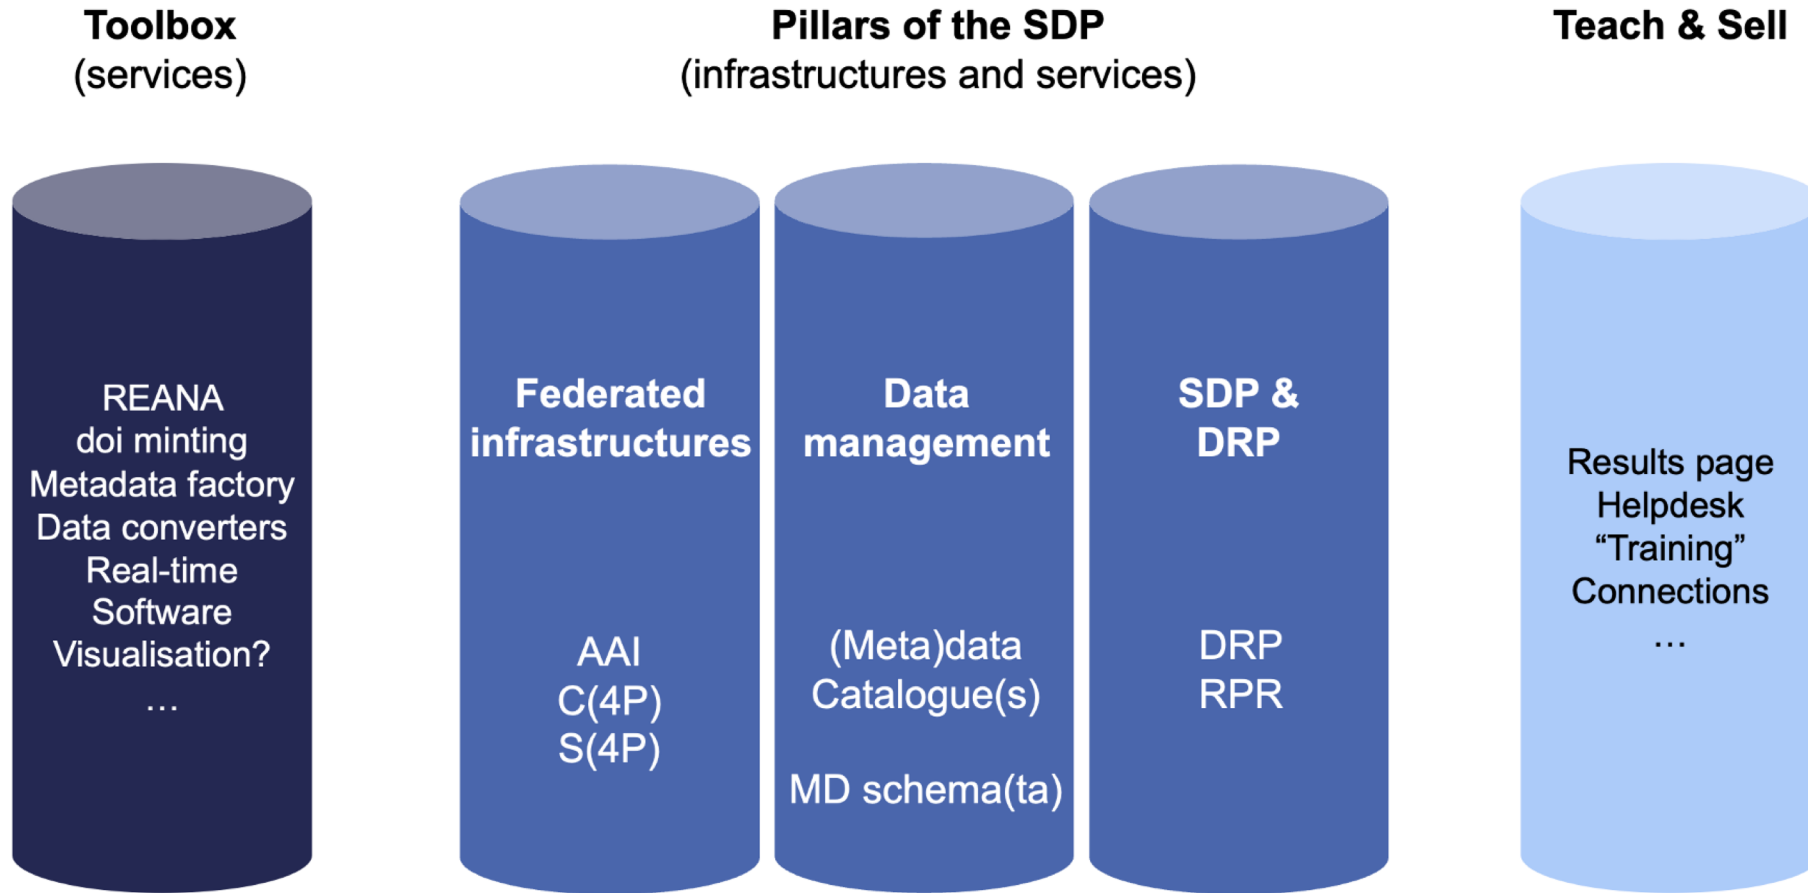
Toolbox
(services)

REANA
doi minting
Metadata factory
Data converters
Real-time
Software
Visualisation?
...

Pillars of the SDP
(infrastructures and services)

Federated infrastructures

AAI
C(4P)
S(4P)

Data management

(Meta)data
Catalogue(s)

MD schema(ta)

SDP & DRP

DRP
RPR

Teach & Sell

Results page
Helpdesk
“Training”
Connections
...